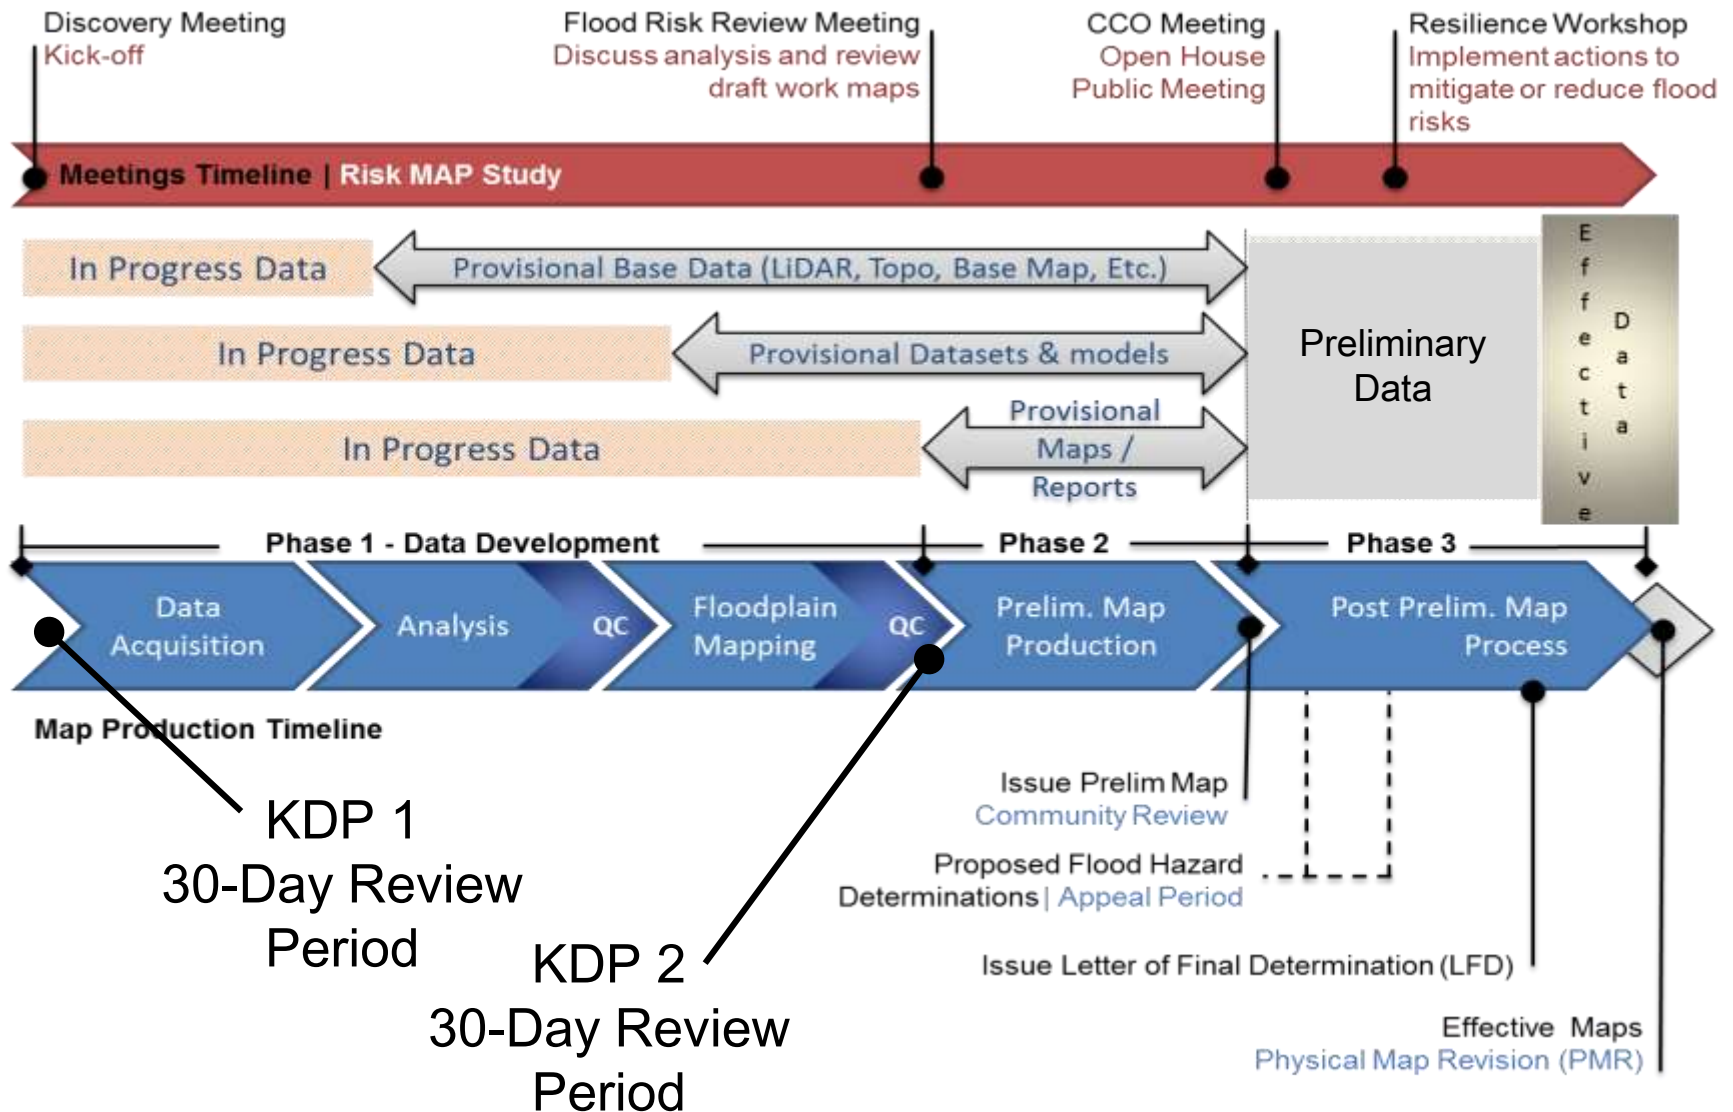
Discovery Meeting
Kick-off

Flood Risk Review Meeting
Discuss analysis and review draft work maps

CCO Meeting
Open House
Public Meeting

Resilience Workshop
Implement actions to mitigate or reduce flood risks

Meetings Timeline | Risk MAP Study

In Progress Data
Provisional Base Data (LiDAR, Topo, Base Map, Etc.)

In Progress Data
Provisional Datasets & models

In Progress Data
Provisional Maps / Reports

Preliminary Data

Effective Data

Phase 1 - Data Development
Phase 2
Phase 3

Data Acquisition
Analysis
QC
Floodplain Mapping
QC
Prelim. Map Production
Post Prelim. Map Process

Map Production Timeline

KDP 1
30-Day Review Period

KDP 2
30-Day Review Period

Issue Prelim Map
Community Review

Proposed Flood Hazard Determinations | Appeal Period

Issue Letter of Final Determination (LFD)

Effective Maps
Physical Map Revision (PMR)